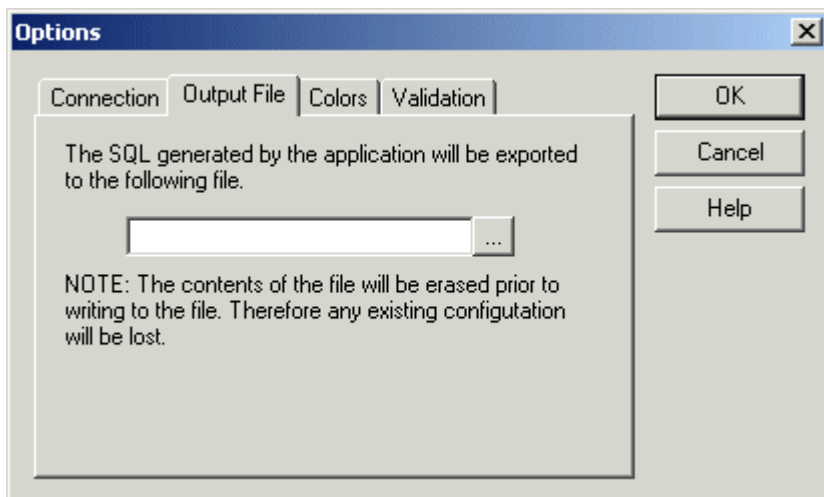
Options

Connection | Output File | Colors | Validation

The SQL generated by the application will be exported to the following file.

...

NOTE: The contents of the file will be erased prior to writing to the file. Therefore any existing configutation will be lost.

OK

Cancel

Help